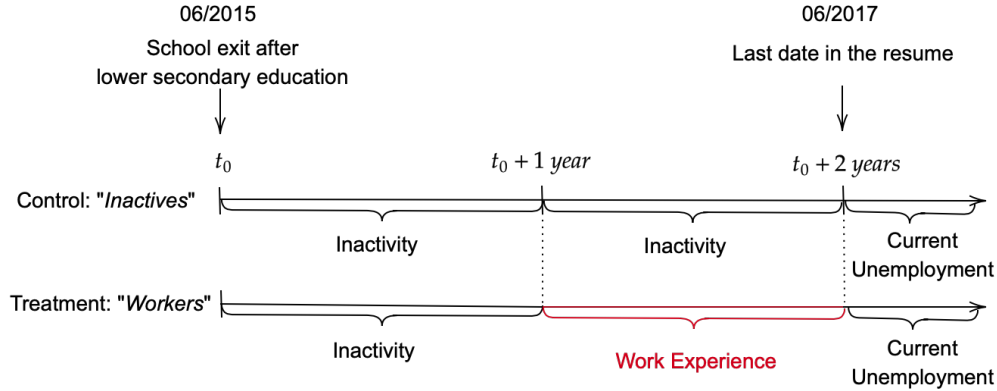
06/2015
School exit after lower secondary education

06/2017
Last date in the resume

$t_0$

$t_0 + 1$ *year*

$t_0 + 2$ *years*

Control: "*Inactives*"

Inactivity

Inactivity

Current Unemployment

Treatment: "*Workers*"

Inactivity

Work Experience

Current Unemployment